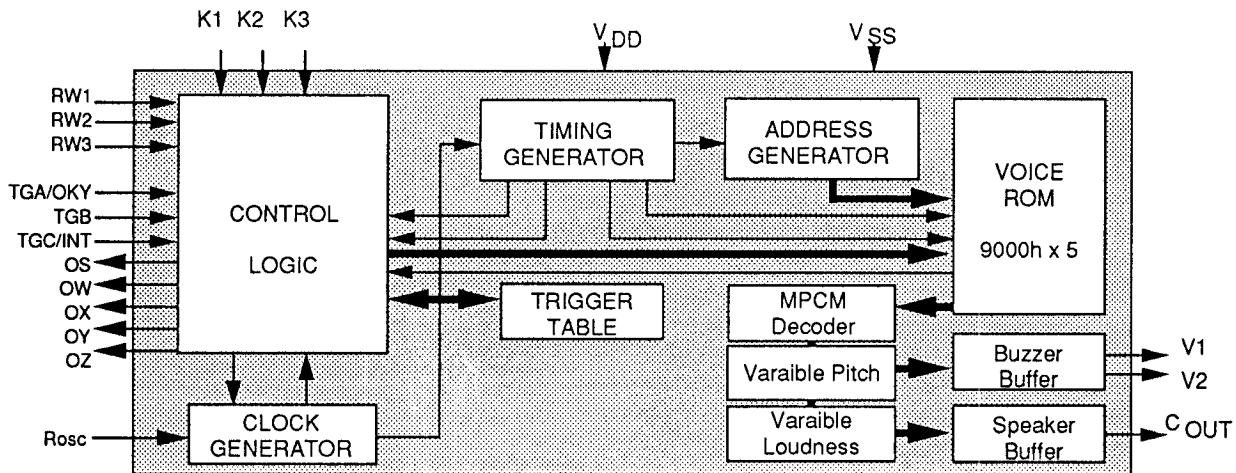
K1 K2 K3

$V_{DD}$

$V_{SS}$

RW1
RW2
RW3
TGA/OKY
TGB
TGC/INT
OS
OW
OX
OY
OZ

CONTROL

LOGIC

TIMING GENERATOR

ADDRESS GENERATOR

VOICE ROM

9000h x 5

TRIGGER TABLE

MPCM Decoder

Varaible Pitch

Buzzer Buffer

V1
V2

Varaible Loudness

Speaker Buffer

$C_{OUT}$

Rosc

CLOCK GENERATOR